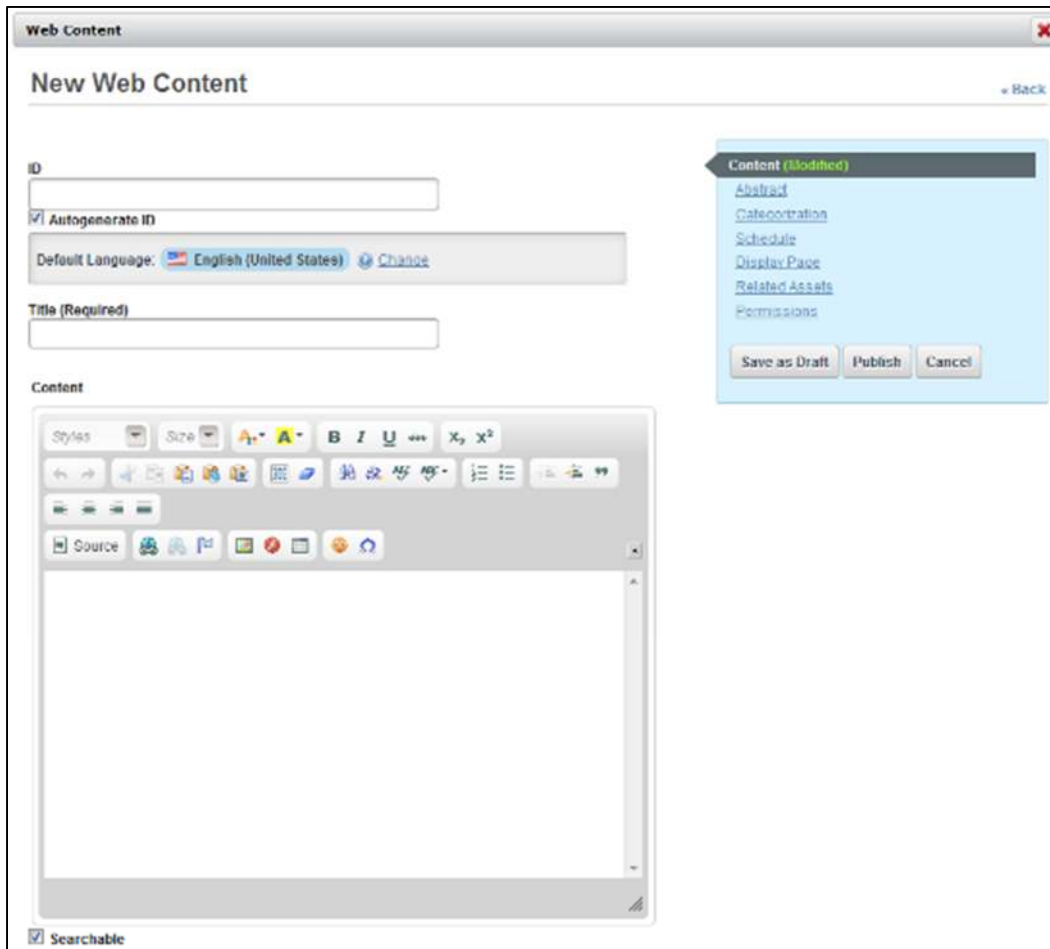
Web Content

New Web Content

« Back

ID

Autogenerate ID

Default Language: English (United States) Change

Title (Required)

Content

Styles Size B I U $X_2$ $X^2$

Source

Searchable

Content (Modified)

Abstract

Categorization

Schedule

Display Page

Related Assets

Permissions

Save as Draft Publish Cancel